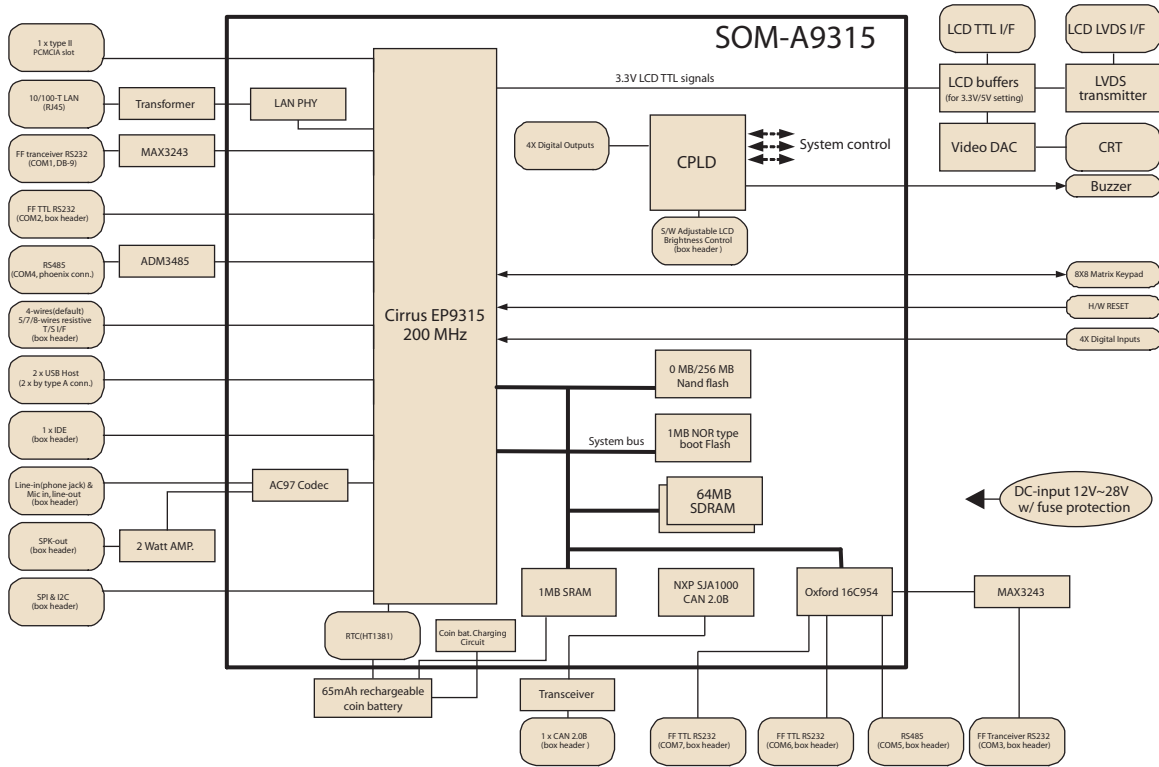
SOM-A9315

1 x type II PCMCIA slot

10/100-T LAN (RJ45)

Transformer

LAN PHY

FF tranceiver RS232 (COM1, DB-9)

MAX3243

FF TTL RS232 (COM2, box header)

RS485 (COM4, phoenix conn.)

ADM3485

4-wires(default) 5/7/8-wires resistive T/S I/F (box header)

2 x USB Host (2 x by type A conn.)

1 x IDE (box header)

Line-in(phone jack) & Mic in, line-out (box header)

AC97 Codec

SPK-out (box header)

2 Watt AMP.

SPI & I2C (box header)

Cirrus EP9315 200 MHz

3.3V LCD TTL signals

4X Digital Outputs

CPLD

System control

S/W Adjustable LCD Brightness Control (box header )

LCD TTL I/F

LCD LVDS I/F

LCD buffers (for 3.3V/5V setting)

LVDS transmitter

Video DAC

CRT

Buzzer

8X8 Matrix Keypad

H/W RESET

4X Digital Inputs

0 MB/256 MB Nand flash

System bus

1MB NOR type boot Flash

64MB SDRAM

DC-input 12V~28V w/ fuse protection

1MB SRAM

NXP SJA1000 CAN 2.0B

Oxford 16C954

MAX3243

RTC(HT1381)

Coin bat. Charging Circuit

65mAh rechargeable coin battery

Transceiver

1 x CAN 2.0B (box header )

FF TTL RS232 (COM7, box header)

FF TTL RS232 (COM6, box header)

RS485 (COM5, box header)

FF Tranceiver RS232 (COM3, box header)